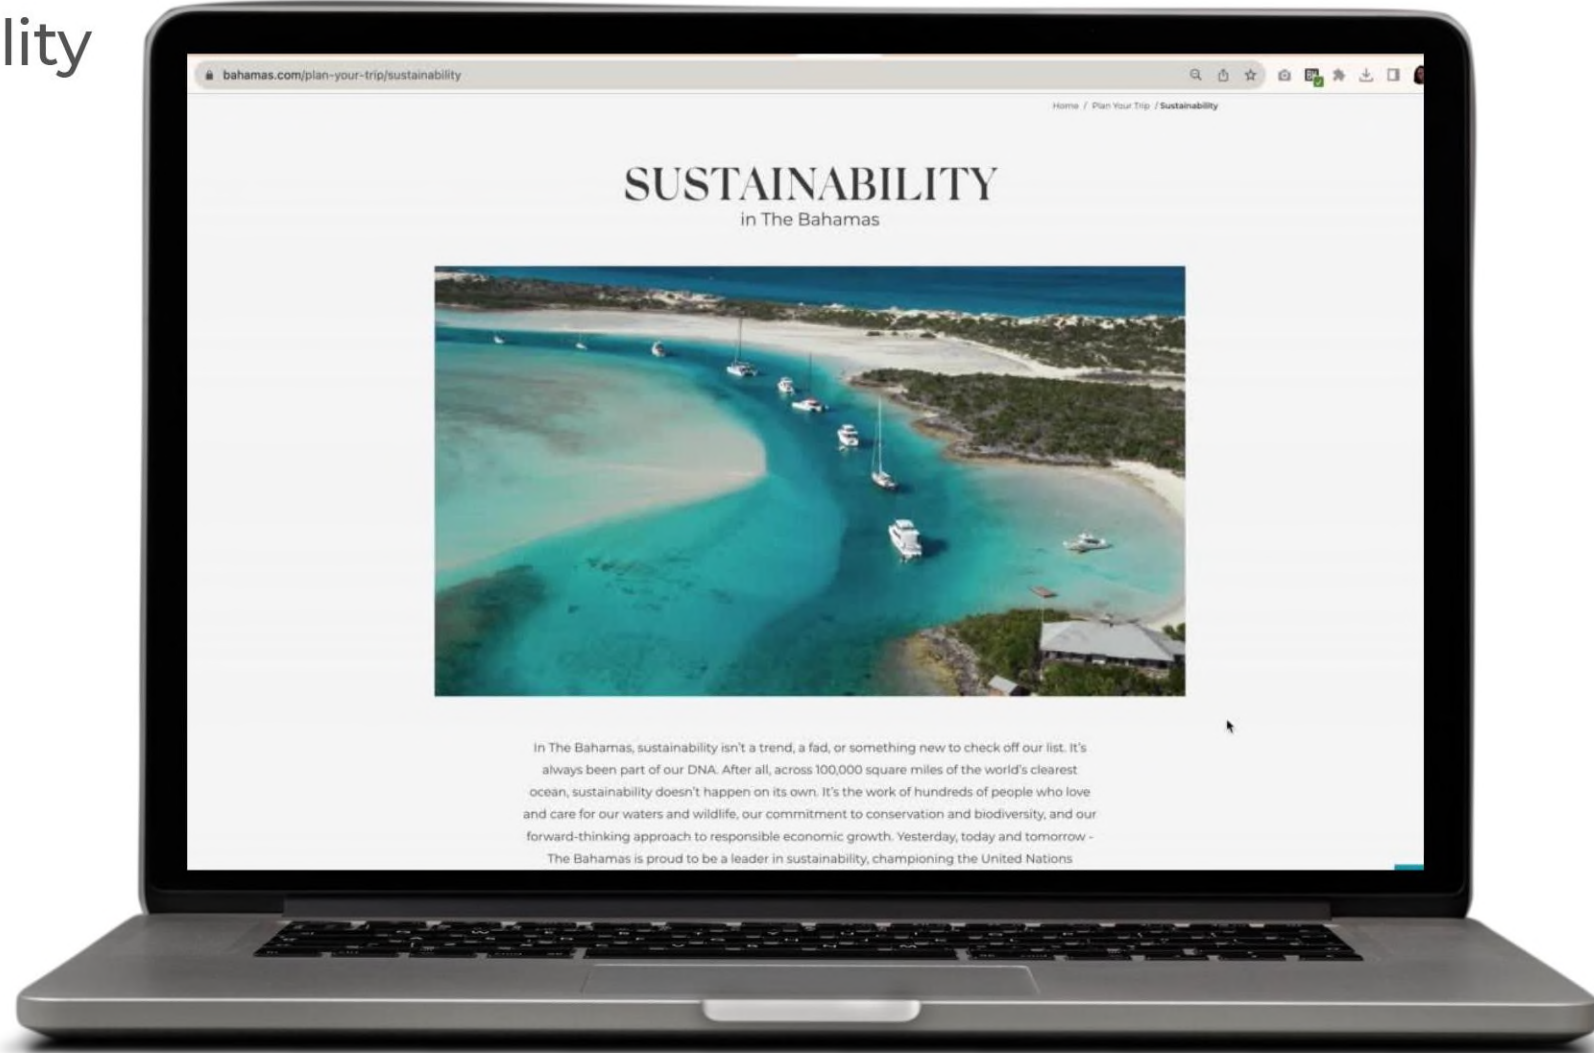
lity

bahamas.com/plan-your-trip/sustainability

Home / Plan Your Trip / Sustainability

SUSTAINABILITY
in The Bahamas

In The Bahamas, sustainability isn't a trend, a fad, or something new to check off our list. It's always been part of our DNA. After all, across 100,000 square miles of the world's clearest ocean, sustainability doesn't happen on its own. It's the work of hundreds of people who love and care for our waters and wildlife, our commitment to conservation and biodiversity, and our forward-thinking approach to responsible economic growth. Yesterday, today and tomorrow - The Bahamas is proud to be a leader in sustainability, championing the United Nations